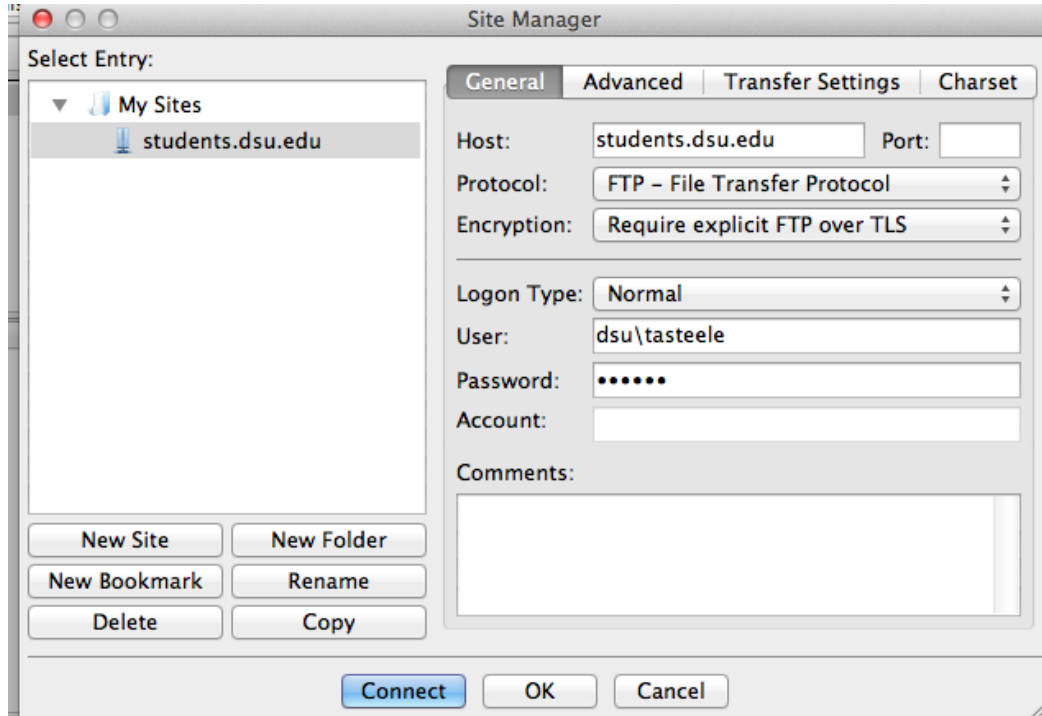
Site Manager

Select Entry:

My Sites

students.dsu.edu

General | Advanced | Transfer Settings | Charset

Host: students.dsu.edu Port:

Protocol: FTP – File Transfer Protocol

Encryption: Require explicit FTP over TLS

Logon Type: Normal

User: dsu\tasteele

Password: ••••••

Account:

Comments:

New Site | New Folder

New Bookmark | Rename

Delete | Copy

Connect | OK | Cancel